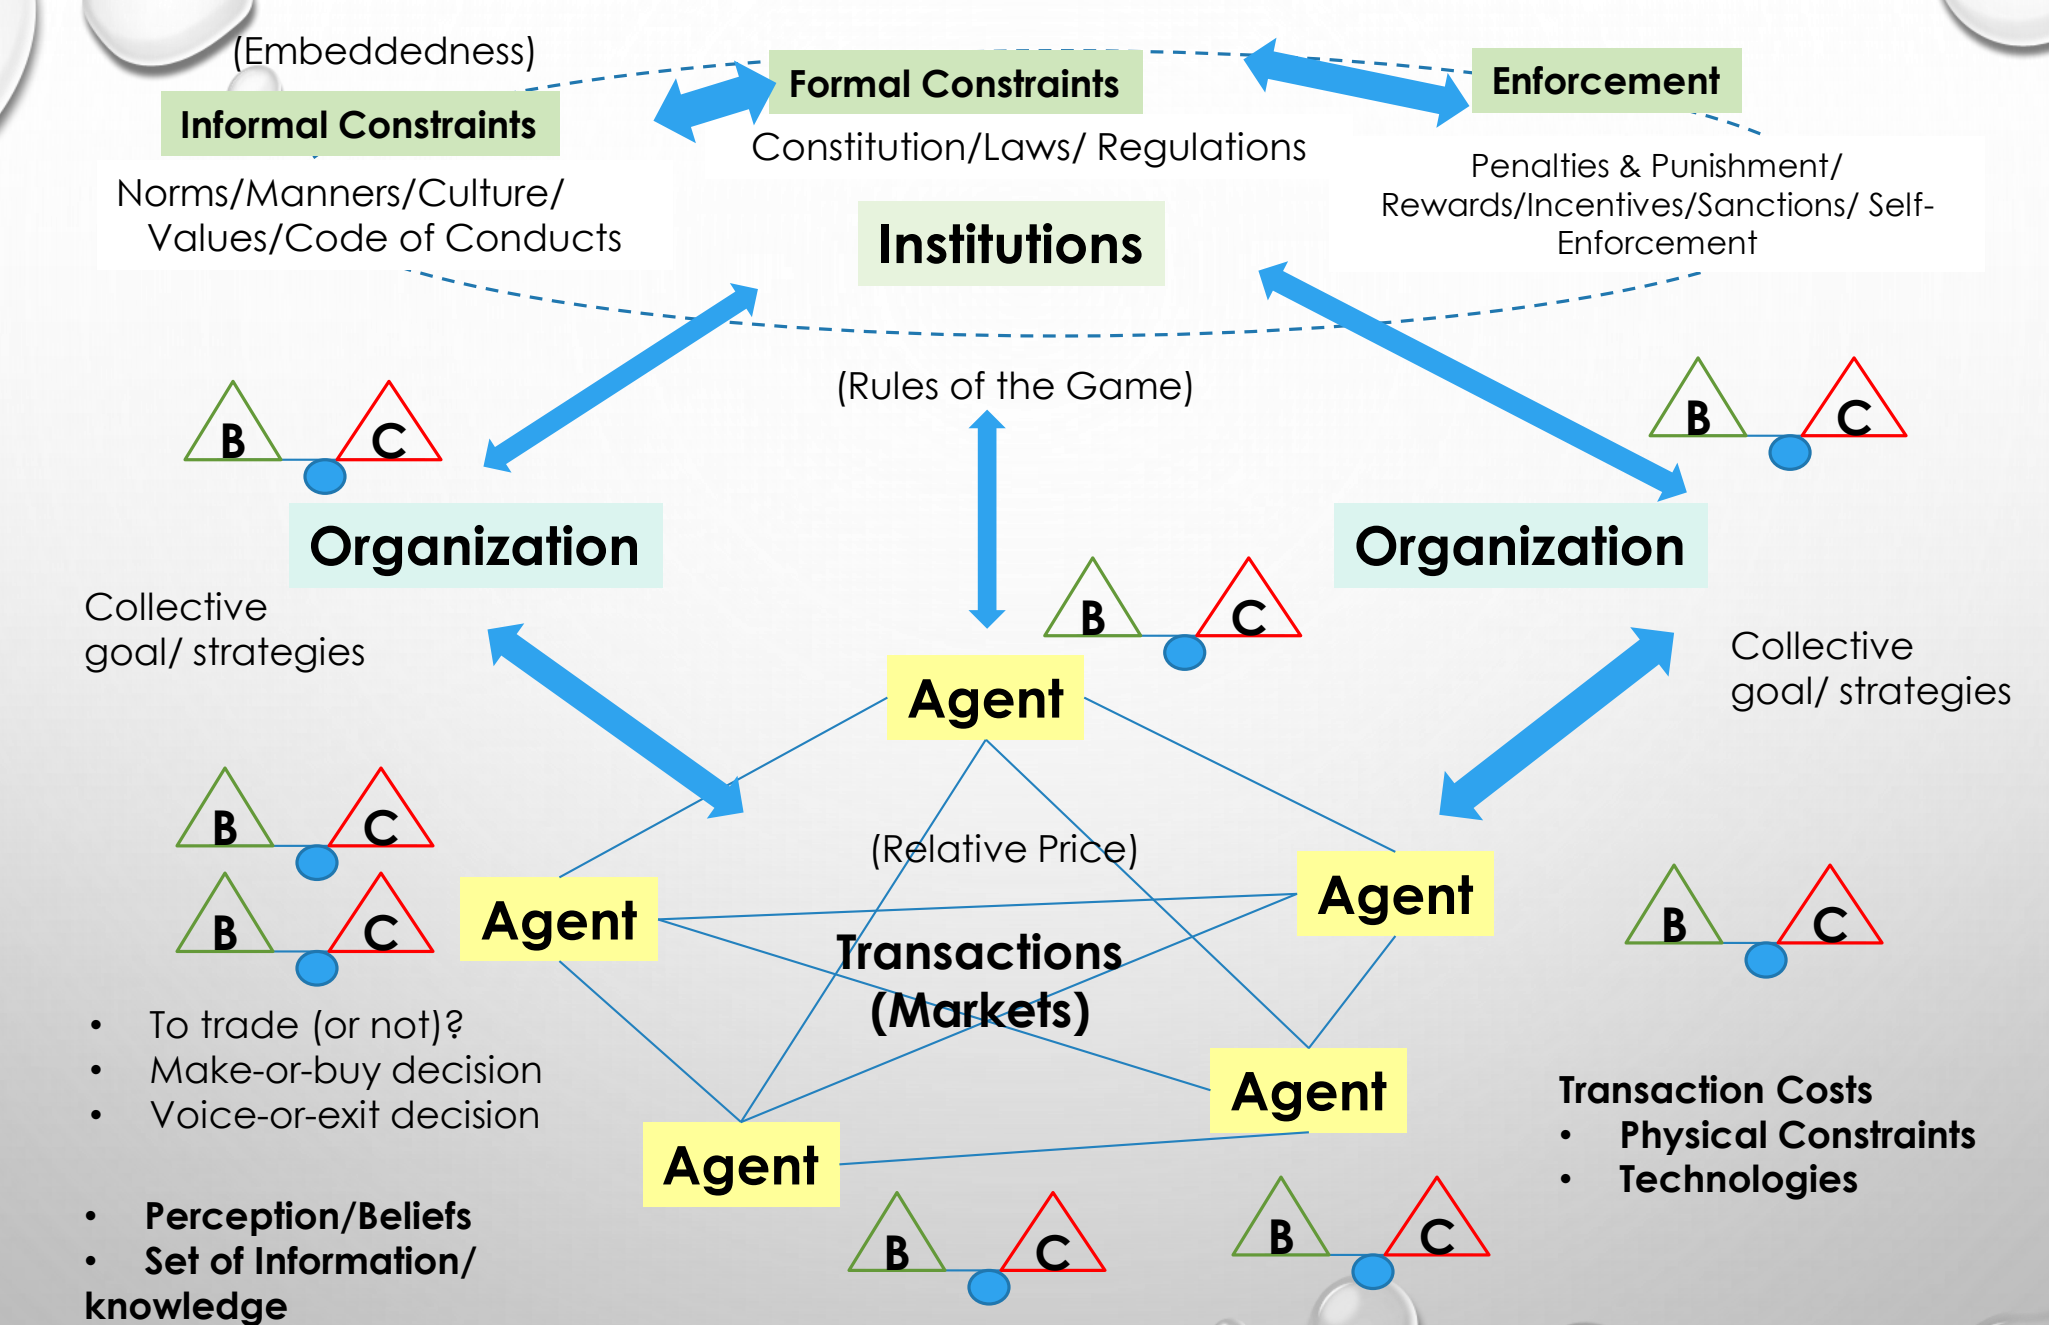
(Embeddedness)

Informal Constraints

Norms/Manners/Culture/ Values/Code of Conducts

Formal Constraints

Constitution/Laws/ Regulations

Enforcement

Penalties & Punishment/ Rewards/Incentives/Sanctions/ Self-Enforcement

Institutions

(Rules of the Game)

B C

B C

Organization

Organization

Collective goal/ strategies

B C

Agent

Collective goal/ strategies

B C

B C

(Relative Price)

Agent

Agent

Transactions (Markets)

B C

- To trade (or not)?
- Make-or-buy decision
- Voice-or-exit decision

Agent

Agent

Transaction Costs
- Physical Constraints
- Technologies

- Perception/Beliefs
- Set of Information/ knowledge

B C

B C